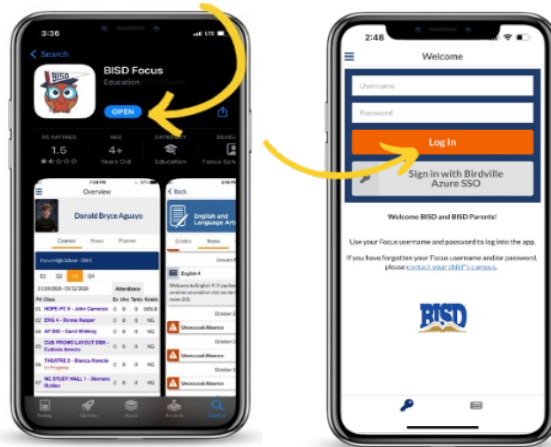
3:36

Search

BISD

BISD Focus

Education

OPEN

55 RATINGS

1.5

AGE

4+

Years Old

CATEGORY

Education

DEVEL

Focus Scho

Overview

Donald Bryce Aguayo

Courses

News

Planner

Focus High School - 0041

Q1

Q2

Q3

Q4

01/20/2020 - 03/12/2020

Attendance

| Pd | Class | Ex | Unx | Tardy | Grade |
|---|---|---|---|---|---|
| 01 | HOPE-PE 9 - John Cameron | 0 | 0 | 0 | 88% B |
| 02 | ENG 4 - Donna Kasper | 0 | 0 | 0 | NG |
| 03 | AP BIO - Carol Whitney | 0 | 0 | 0 | NG |
| 04 | CUS PROMO LAYOUT DSN - Custodio Amado | 0 | 0 | 0 | NG |
| 05 | THEATRE 3 - Bianca Alonzo In Progress | 0 | 0 | 0 | NG |
| 06 | NC STUDY HALL 1 - Akemeni Rolden | 0 | 0 | 0 | NG |

Back

English and Language Arts

Grades

News

English 4

Unexcused Absence

Unexcused Absence

Unexcused Absence

2:48

Welcome

Username

Password

Log In

Sign in with Birdville Azure SSO

Welcome BISD and BISD Parents!

Use your Focus username and password to log into the app.

If you have forgotten your Focus username and/or password, please contact your child's campus.

BISD